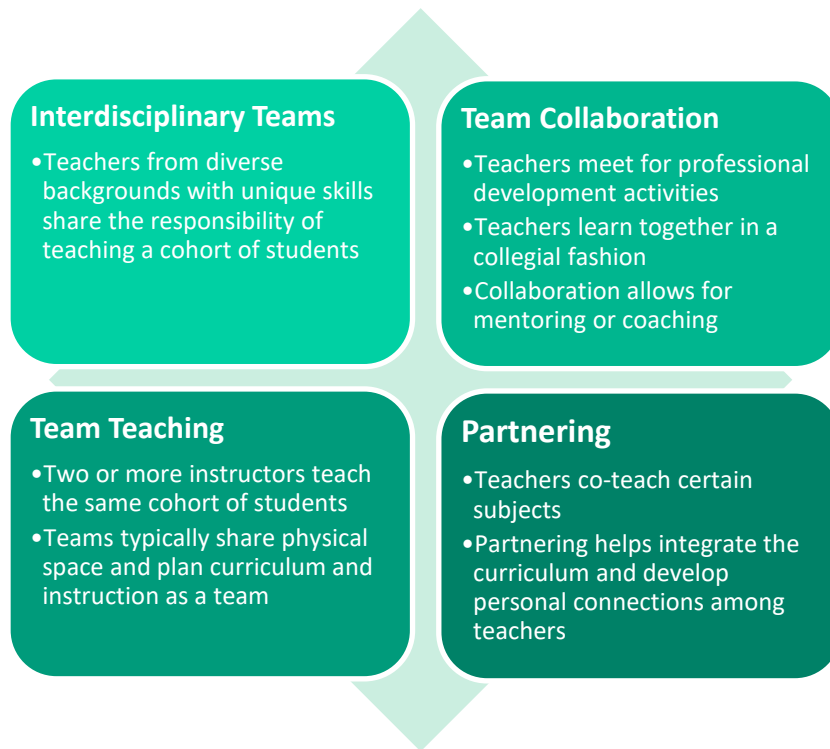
Interdisciplinary Teams

•Teachers from diverse backgrounds with unique skills share the responsibility of teaching a cohort of students

Team Collaboration

•Teachers meet for professional development activities
•Teachers learn together in a collegial fashion
•Collaboration allows for mentoring or coaching

Team Teaching

•Two or more instructors teach the same cohort of students
•Teams typically share physical space and plan curriculum and instruction as a team

Partnering

•Teachers co-teach certain subjects
•Partnering helps integrate the curriculum and develop personal connections among teachers